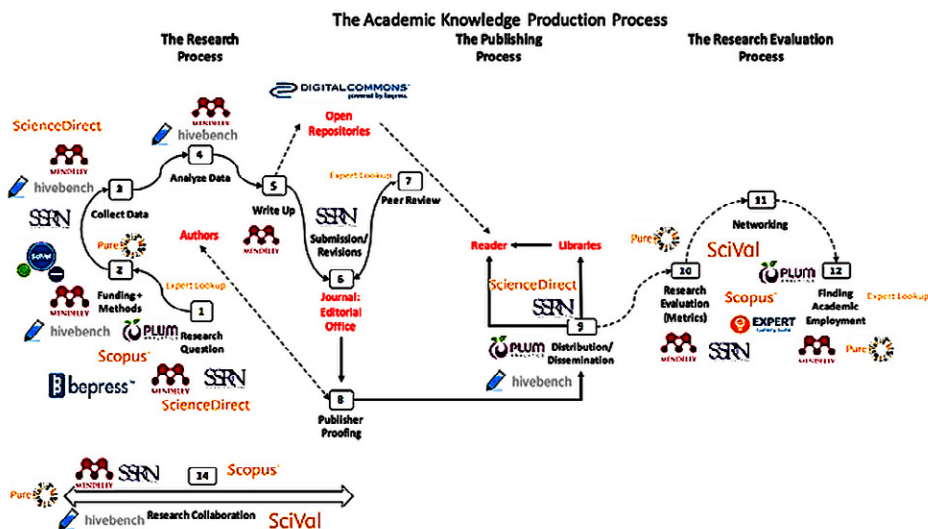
The Academic Knowledge Production Process

The Research Process

The Publishing Process

The Research Evaluation Process

DIGITALCOMMONS powered by bepress

Open Repositories

ScienceDirect

MENDELEY

hivebench

MENDELEY

hivebench

4

Analyze Data

3

Collect Data

5

Write Up

SSRN

Expert Lookup

7

Peer Review

SSRN

Submission/ Revisions

Pure

Authors

MENDELEY

SciVal

2

Funding + Methods

Expert Lookup

1

Research Question

MENDELEY

hivebench

PLUM

Scopus

bepress

MENDELEY

SSRN

ScienceDirect

6

Journal: Editorial Office

8

Publisher Proofing

Reader

Libraries

ScienceDirect

SSRN

9

PLUM

Distribution/ Dissemination

hivebench

11

Networking

Pure

SciVal

10

Research Evaluation (Metrics)

PLUM

12

Finding Academic Employment

Expert Lookup

Scopus

EXPERT

MENDELEY

SSRN

MENDELEY

Pure

MENDELEY

SSRN

14

Scopus

Pure

hivebench

Research Collaboration

SciVal